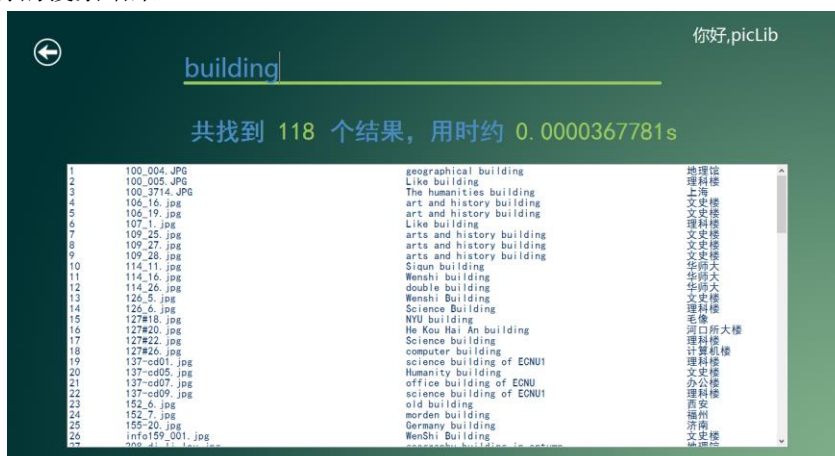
你好,picLib

building

共找到 118 个结果，用时约 0.0000367781s

| | | | |
|---|---|---|---|
| 1 | 100_004.JPG | geographical building | 地理馆 |
| 2 | 100_005.JPG | Like building | 理科楼 |
| 3 | 100_3714.JPG | The humanities building | 上海 |
| 4 | 106_16.jpg | art and history building | 文史楼 |
| 5 | 106_19.jpg | art and history building | 文史楼 |
| 6 | 107_1.jpg | Like building | 理科楼 |
| 7 | 109_25.jpg | arts and history building | 文史楼 |
| 8 | 109_27.jpg | arts and history building | 文史楼 |
| 9 | 109_28.jpg | arts and history building | 文史楼 |
| 10 | 114_11.jpg | Siqun building | 华师大 |
| 11 | 114_16.jpg | Wenshi building | 华师大 |
| 12 | 114_26.jpg | double building | 华师大 |
| 13 | 126_5.jpg | Wenshi Building | 文史楼 |
| 14 | 126_6.jpg | Science Building | 理科楼 |
| 15 | 127#18.jpg | NYU building | 毛像 |
| 16 | 127#20.jpg | He Kou Hai An building | 河口所大楼 |
| 17 | 127#22.jpg | Science building | 理科楼 |
| 18 | 127#26.jpg | computer building | 计算机楼 |
| 19 | 137-cd01.jpg | science building of ECNU1 | 理科楼 |
| 20 | 137-cd05.jpg | Humanity building | 文史楼 |
| 21 | 137-cd07.jpg | office building of ECNU | 办公楼 |
| 22 | 137-cd09.jpg | science building of ECNU1 | 理科楼 |
| 23 | 152_6.jpg | old building | 西安 |
| 24 | 152_7.jpg | morden building | 福州 |
| 25 | 155-20.jpg | Germany building | 济南 |
| 26 | info159_001.jpg | WenShi Building | 文史楼 |
| 27 | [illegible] | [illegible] | 地理馆 |